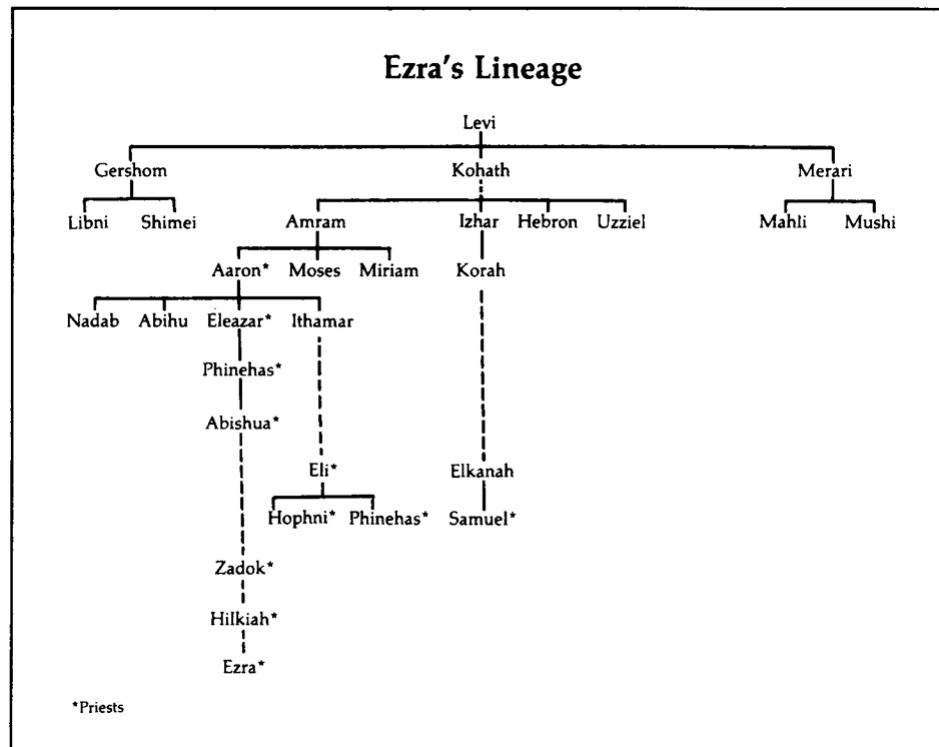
Ezra's Lineage

Levi

Gershom
Libni
Shimei

Kohath
Amram
Izhar
Hebron
Uzziel

Merari
Mahli
Mushi

Aaron*
Moses
Miriam

Korah

Nadab
Abihu
Eleazar*
Ithamar

Phinehas*
Abishua*

Eli*
Hophni*
Phinehas*

Elkanah
Samuel*

Zadok*
Hilkiah*
Ezra*

*Priests